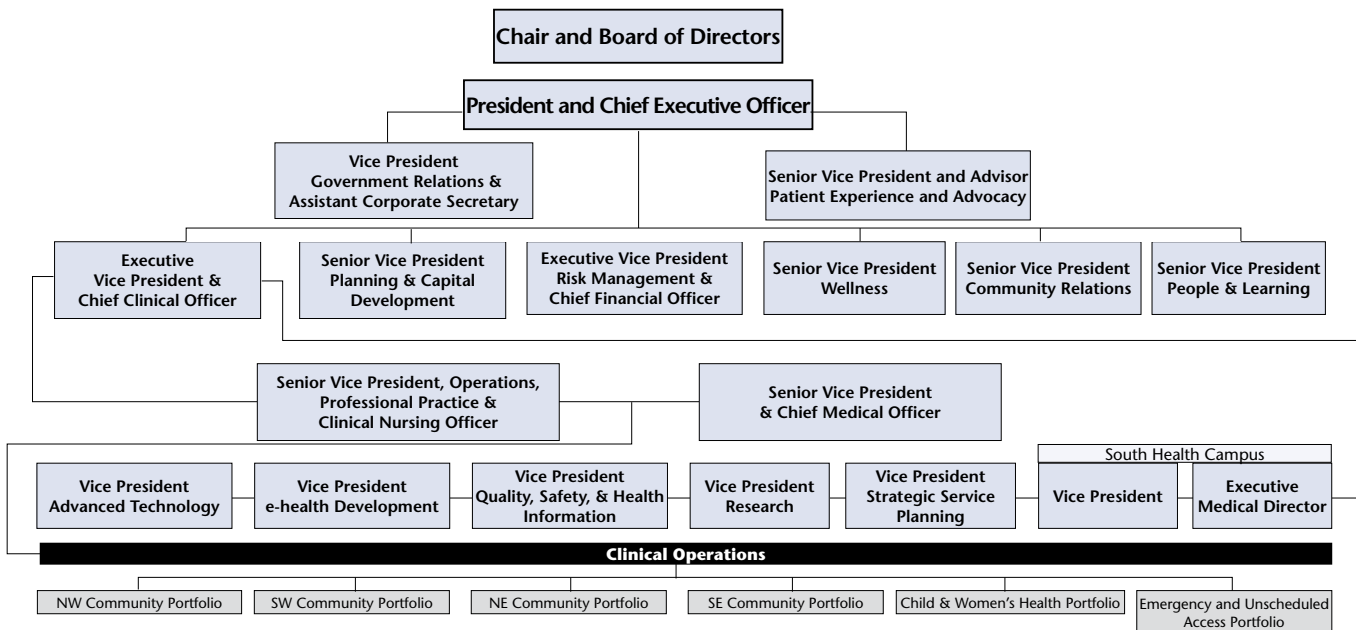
Chair and Board of Directors

President and Chief Executive Officer

Vice President
Government Relations &
Assistant Corporate Secretary

Senior Vice President and Advisor
Patient Experience and Advocacy

Executive
Vice President &
Chief Clinical Officer

Senior Vice President
Planning & Capital
Development

Executive Vice President
Risk Management &
Chief Financial Officer

Senior Vice President
Wellness

Senior Vice President
Community Relations

Senior Vice President
People & Learning

Senior Vice President, Operations,
Professional Practice &
Clinical Nursing Officer

Senior Vice President
& Chief Medical Officer

South Health Campus

Vice President
Advanced Technology

Vice President
e-health Development

Vice President
Quality, Safety, & Health
Information

Vice President
Research

Vice President
Strategic Service
Planning

Vice President

Executive
Medical Director

Clinical Operations

NW Community Portfolio

SW Community Portfolio

NE Community Portfolio

SE Community Portfolio

Child & Women's Health Portfolio

Emergency and Unscheduled
Access Portfolio